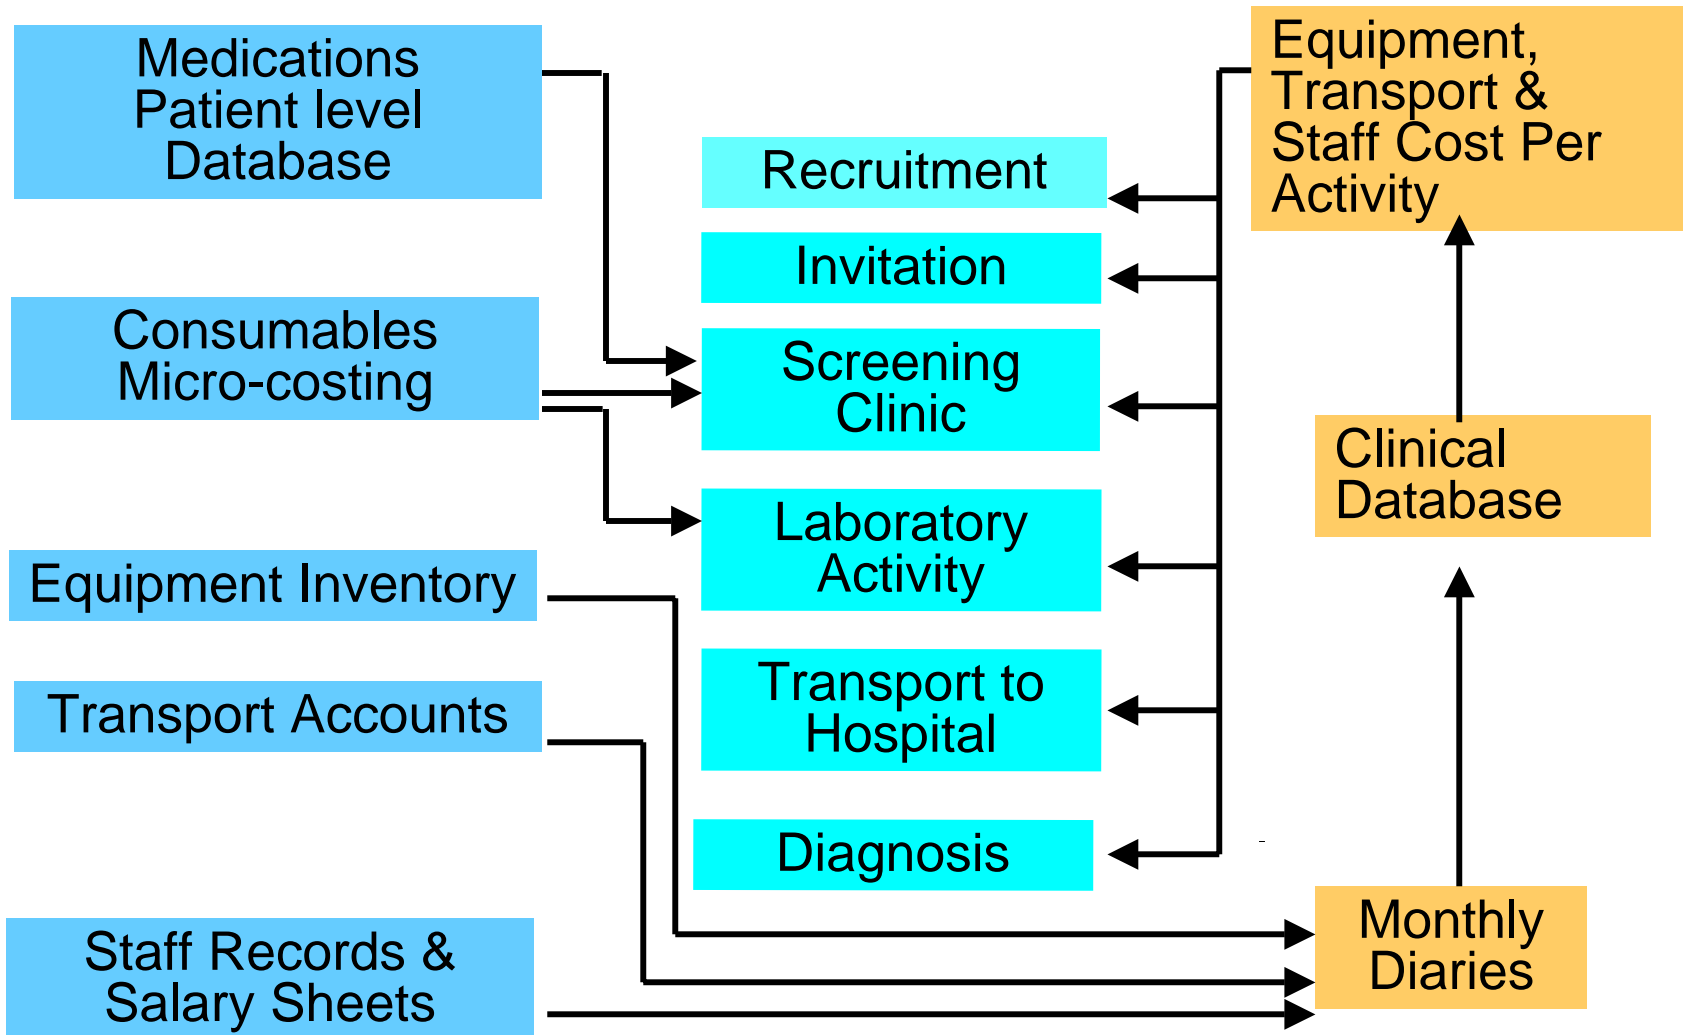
Medications
Patient level
Database

Consumables
Micro-costing

Equipment Inventory

Transport Accounts

Staff Records &
Salary Sheets

Recruitment

Invitation

Screening
Clinic

Laboratory
Activity

Transport to
Hospital

Diagnosis

Equipment,
Transport &
Staff Cost Per
Activity

Clinical
Database

Monthly
Diaries